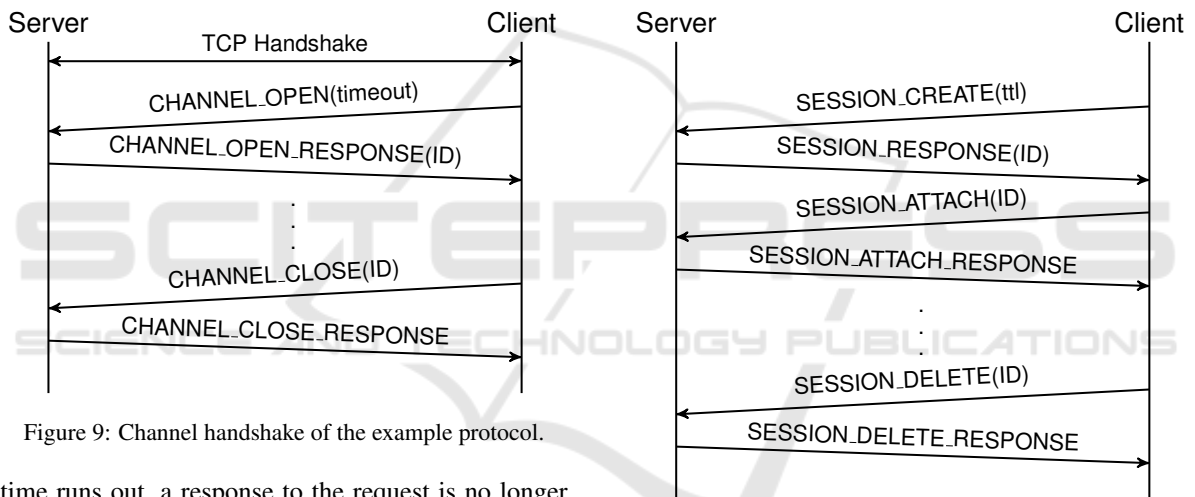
Server

Client

TCP Handshake

CHANNEL_OPEN(timeout)

CHANNEL_OPEN_RESPONSE(ID)

.
.
.

CHANNEL_CLOSE(ID)

CHANNEL_CLOSE_RESPONSE

Figure 9: Channel handshake of the example protocol.

time runs out, a response to the request is no longer

Server

Client

SESSION_CREATE(ttl)

SESSION_RESPONSE(ID)

SESSION_ATTACH(ID)

SESSION_ATTACH_RESPONSE

.
.
.

SESSION_DELETE(ID)

SESSION_DELETE_RESPONSE

SCITEPRESS SCIENCE AND TECHNOLOGY PUBLICATIONS